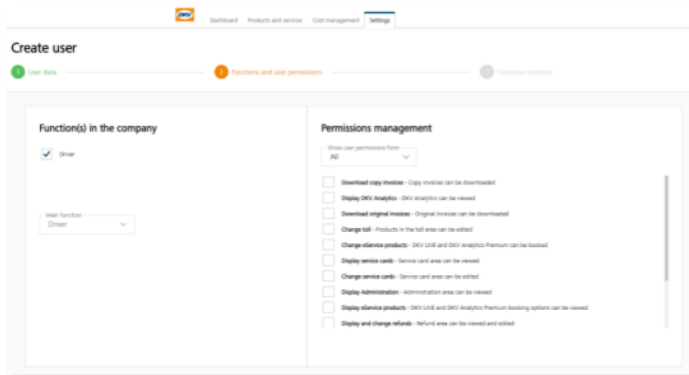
DKV

Dashboard Products and services Cost management Settings

Create user

1 User data

2 Functions and user permissions

3 Customer numbers

Function(s) in the company

Driver

Main function
Driver

Permissions management

Show user permissions from
All

Download copy invoices - Copy invoices can be downloaded

Display DKV Analytics - DKV Analytics can be viewed

Download original invoices - Original invoices can be downloaded

Change toll - Products in the toll area can be edited

Change eService products - DKV LIVE and DKV Analytics Premium can be booked

Display service cards - Service card area can be viewed

Change service cards - Service card area can be edited

Display Administration - Administration area can be viewed

Display eService products - DKV LIVE and DKV Analytics Premium booking options can be viewed

Display and change refunds - Refund area can be viewed and edited